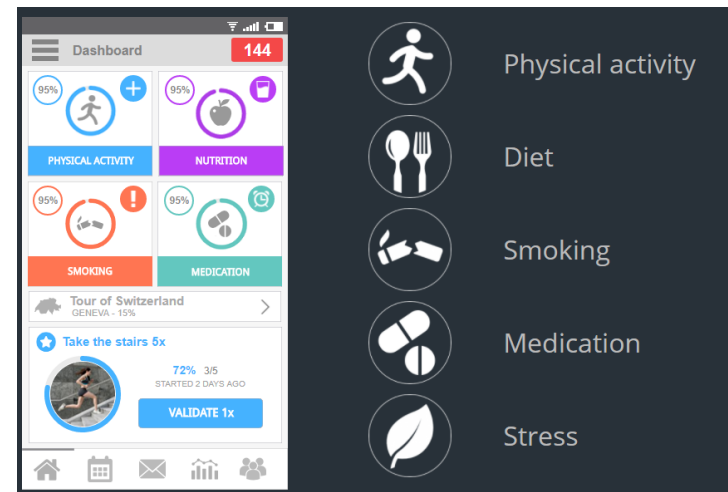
Dashboard
144

95%
PHYSICAL ACTIVITY

95%
NUTRITION

95%
SMOKING

95%
MEDICATION

Tour of Switzerland
GENEVA - 15%

Take the stairs 5x
72% 3/5
STARTED 2 DAYS AGO
VALIDATE 1x

Physical activity
Diet
Smoking
Medication
Stress